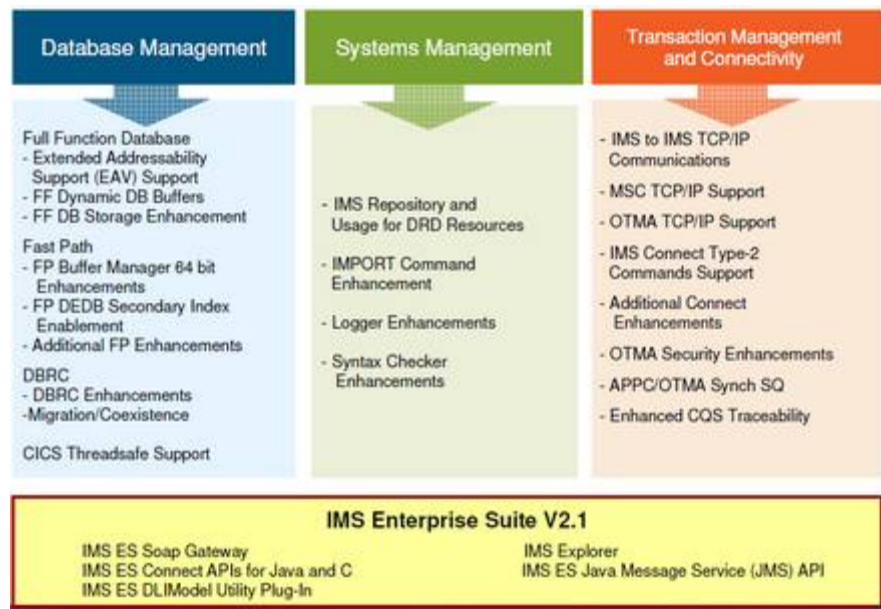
Database Management

Full Function Database
- Extended Addressability Support (EAV) Support
- FF Dynamic DB Buffers
- FF DB Storage Enhancement

Fast Path
- FP Buffer Manager 64 bit Enhancements
- FP DEDB Secondary Index Enablement
- Additional FP Enhancements

DBRC
- DBRC Enhancements
-Migration/Coexistence

CICS Threadsafe Support

Systems Management

- IMS Repository and Usage for DRD Resources
- IMPORT Command Enhancement
- Logger Enhancements
- Syntax Checker Enhancements

Transaction Management and Connectivity

- IMS to IMS TCP/IP Communications
- MSC TCP/IP Support
- OTMA TCP/IP Support
- IMS Connect Type-2 Commands Support
- Additional Connect Enhancements
- OTMA Security Enhancements
- APPC/OTMA Synch SQ
- Enhanced CQS Traceability

IMS Enterprise Suite V2.1

IMS ES Soap Gateway
IMS ES Connect APIs for Java and C
IMS ES DLIModel Utility Plug-In

IMS Explorer
IMS ES Java Message Service (JMS) API